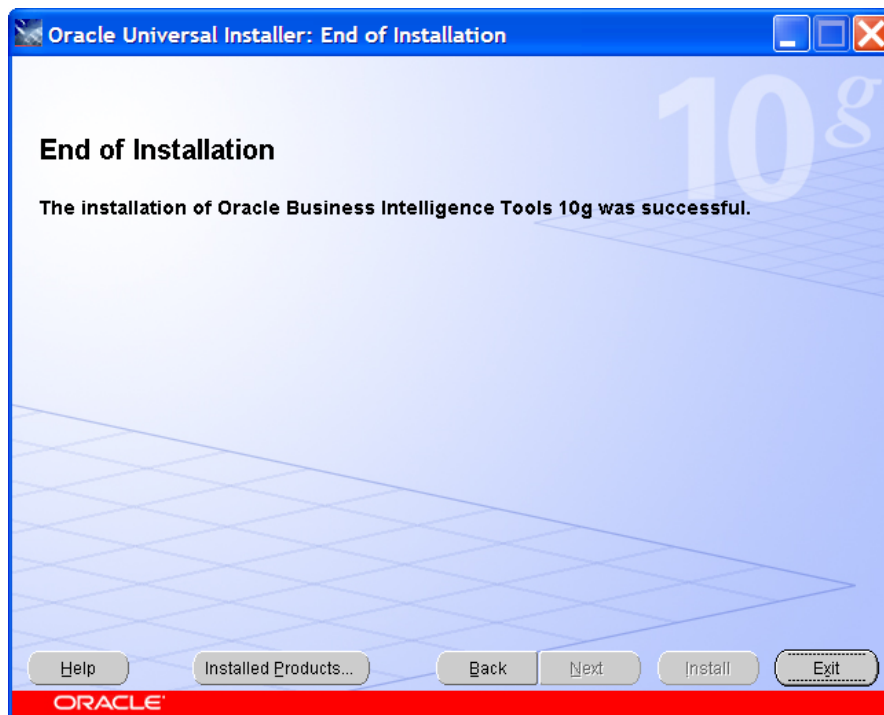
Oracle Universal Installer: End of Installation

10g

End of Installation

The installation of Oracle Business Intelligence Tools 10g was successful.

Help

Installed Products...

Back

Next

Install

Exit

ORACLE